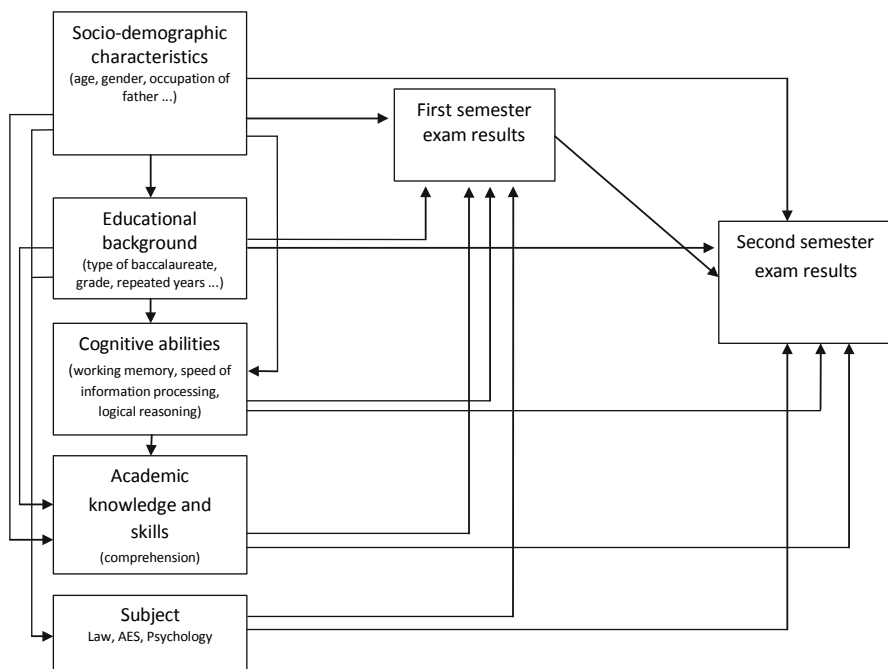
Socio-demographic characteristics
(age, gender, occupation of father ...)

First semester exam results

Educational background
(type of baccalaureate, grade, repeated years ...)

Second semester exam results

Cognitive abilities
(working memory, speed of information processing, logical reasoning)

Academic knowledge and skills
(comprehension)

Subject
Law, AES, Psychology